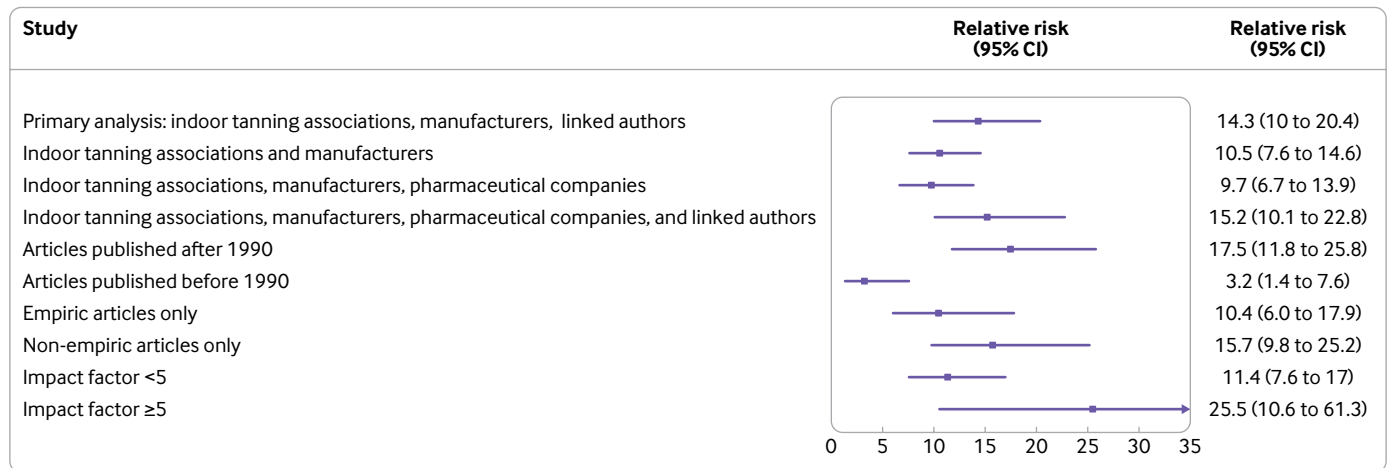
| Study | Relative risk (95% CI) | Relative risk (95% CI) |
|---|---|---|
| Primary analysis: indoor tanning associations, manufacturers, linked authors | | 14.3 (10 to 20.4) |
| Indoor tanning associations and manufacturers | | 10.5 (7.6 to 14.6) |
| Indoor tanning associations, manufacturers, pharmaceutical companies | | 9.7 (6.7 to 13.9) |
| Indoor tanning associations, manufacturers, pharmaceutical companies, and linked authors | | 15.2 (10.1 to 22.8) |
| Articles published after 1990 | | 17.5 (11.8 to 25.8) |
| Articles published before 1990 | | 3.2 (1.4 to 7.6) |
| Empiric articles only | | 10.4 (6.0 to 17.9) |
| Non-empiric articles only | | 15.7 (9.8 to 25.2) |
| Impact factor <5 | | 11.4 (7.6 to 17) |
| Impact factor ≥5 | | 25.5 (10.6 to 61.3) |

0 5 10 15 20 25 30 35